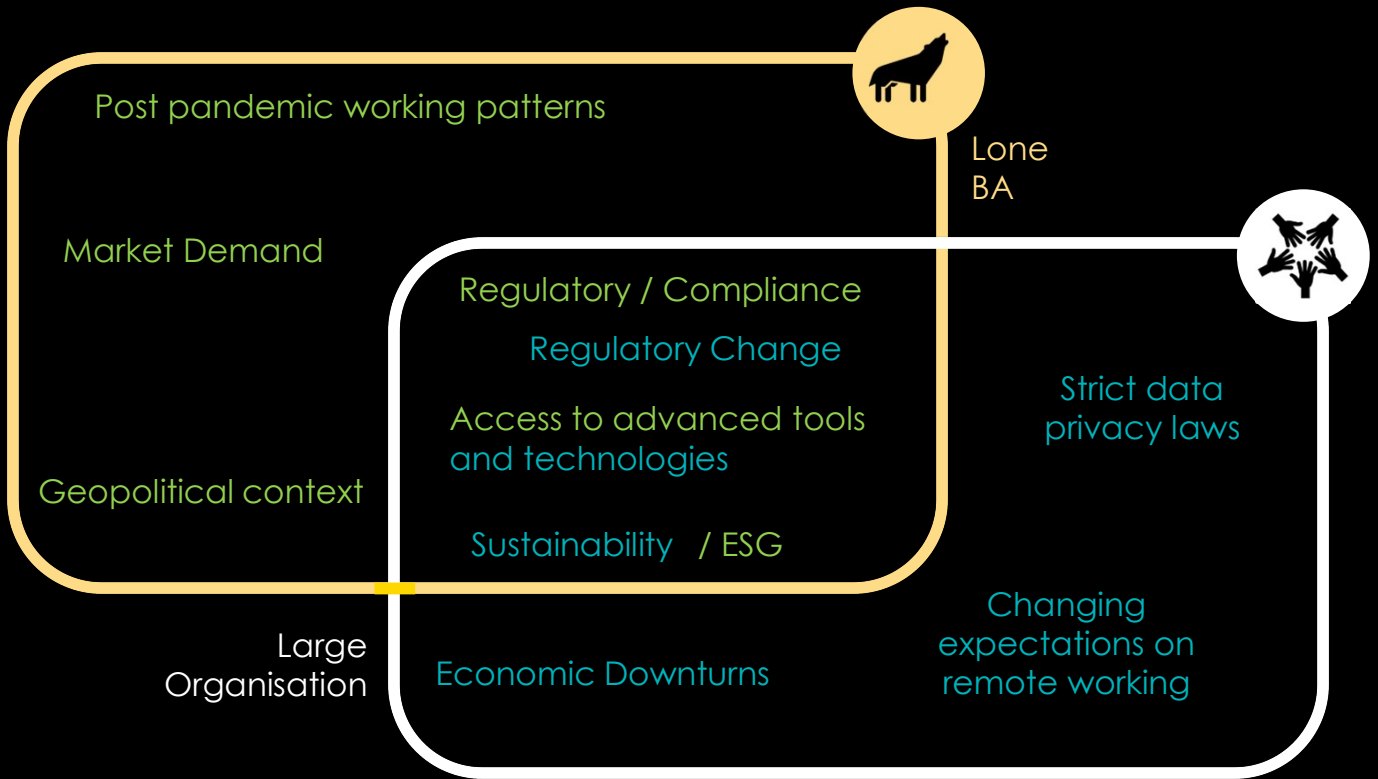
Post pandemic working patterns

Lone BA

Market Demand

Regulatory / Compliance

Regulatory Change

Strict data privacy laws

Access to advanced tools and technologies

Geopolitical context

Sustainability / ESG

Changing expectations on remote working

Large Organisation

Economic Downturns